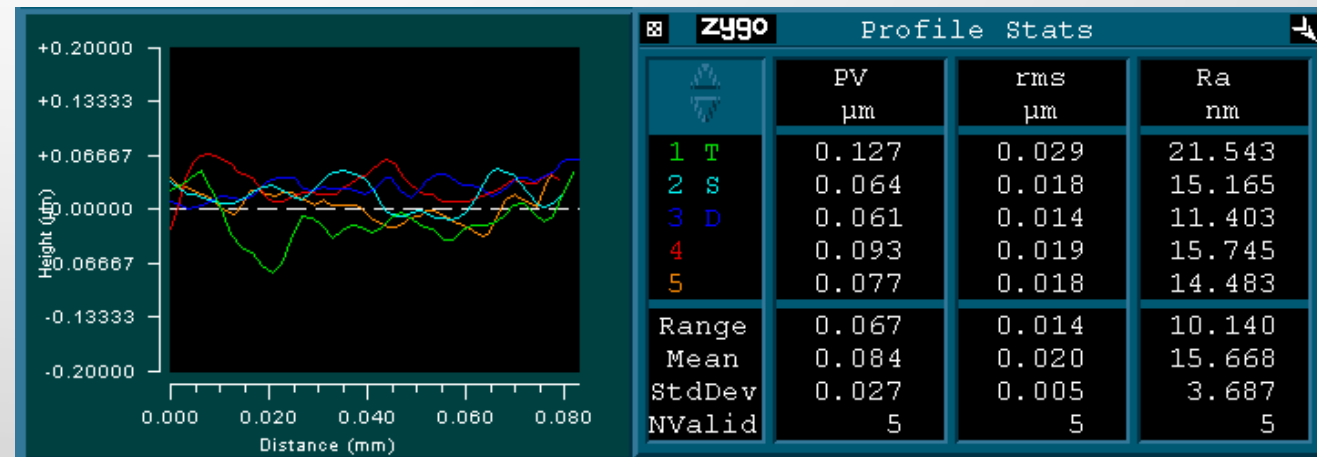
+0.20000
+0.13333
+0.06667
0.00000
-0.06667
-0.13333
-0.20000
Height (µm)
0.000 0.020 0.040 0.060 0.080
Distance (mm)

zygo Profile Stats

| | PV µm | rms µm | Ra nm |
|---|---|---|---|
| 1 T | 0.127 | 0.029 | 21.543 |
| 2 S | 0.064 | 0.018 | 15.165 |
| 3 D | 0.061 | 0.014 | 11.403 |
| 4 | 0.093 | 0.019 | 15.745 |
| 5 | 0.077 | 0.018 | 14.483 |
| Range | 0.067 | 0.014 | 10.140 |
| Mean | 0.084 | 0.020 | 15.668 |
| StdDev | 0.027 | 0.005 | 3.687 |
| NValid | 5 | 5 | 5 |